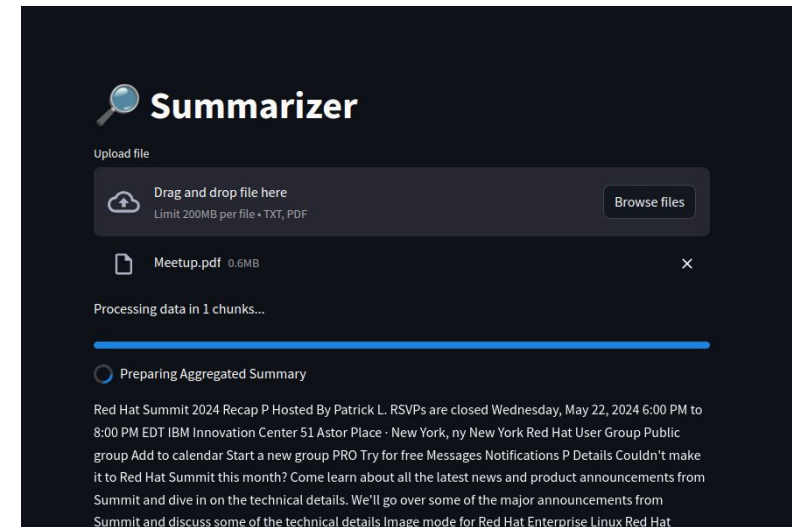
Summarizer

Upload file

Drag and drop file here
Limit 200MB per file • TXT, PDF

Browse files

Meetup.pdf 0.6MB

×

Processing data in 1 chunks...

Preparing Aggregated Summary

Red Hat Summit 2024 Recap P Hosted By Patrick L. RSVPs are closed Wednesday, May 22, 2024 6:00 PM to 8:00 PM EDT IBM Innovation Center 51 Astor Place · New York, ny New York Red Hat User Group Public group Add to calendar Start a new group PRO Try for free Messages Notifications P Details Couldn't make it to Red Hat Summit this month? Come learn about all the latest news and product announcements from Summit and dive in on the technical details. We'll go over some of the major announcements from Summit and discuss some of the technical details Image mode for Red Hat Enterprise Linux Red Hat